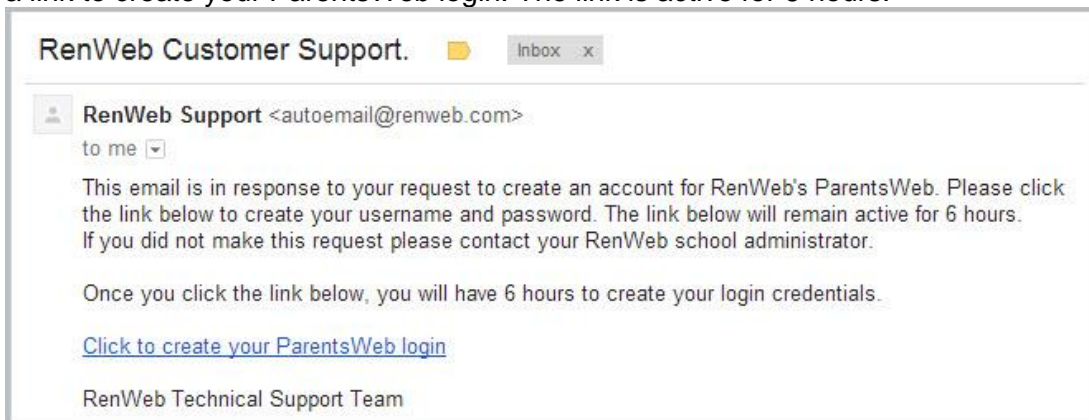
a link to create your ParentsWeb login. The link is active for 6 hours.

RenWeb Customer Support.

Inbox x

RenWeb Support <autoemail@renweb.com>

to me

This email is in response to your request to create an account for RenWeb's ParentsWeb. Please click the link below to create your username and password. The link below will remain active for 6 hours. If you did not make this request please contact your RenWeb school administrator.

Once you click the link below, you will have 6 hours to create your login credentials.

Click to create your ParentsWeb login

RenWeb Technical Support Team